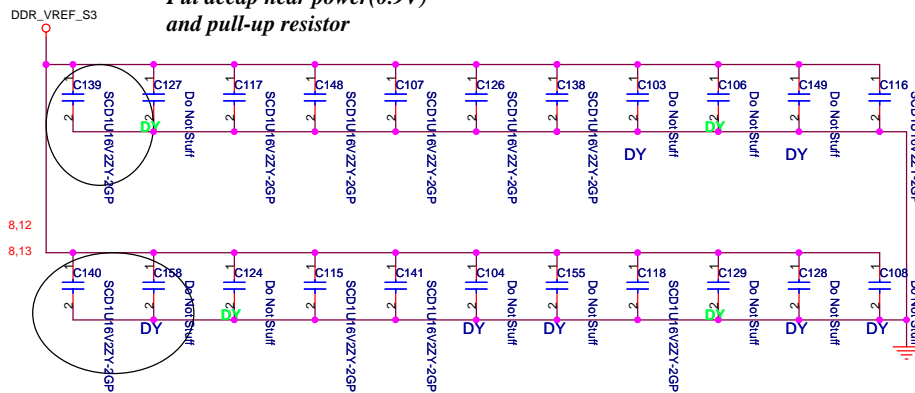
DDR_VREF_S3

Put decap near power(0.9V) and pull-up resistor

C139
SCD1U16V2ZY-2GP
C127
DY
Do Not Stuff
C117
SCD1U16V2ZY-2GP
C148
SCD1U16V2ZY-2GP
C107
SCD1U16V2ZY-2GP
C126
SCD1U16V2ZY-2GP
C138
SCD1U16V2ZY-2GP
C103
DY
Do Not Stuff
C106
DY
Do Not Stuff
C149
DY
Do Not Stuff
C116
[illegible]

8,12
8,13

C140
SCD1U16V2ZY-2GP
C158
DY
Do Not Stuff
C124
DY
Do Not Stuff
C115
SCD1U16V2ZY-2GP
C141
SCD1U16V2ZY-2GP
C104
DY
Do Not Stuff
C155
DY
Do Not Stuff
C118
SCD1U16V2ZY-2GP
C129
DY
Do Not Stuff
C128
DY
Do Not Stuff
C108
DY
Do Not Stuff